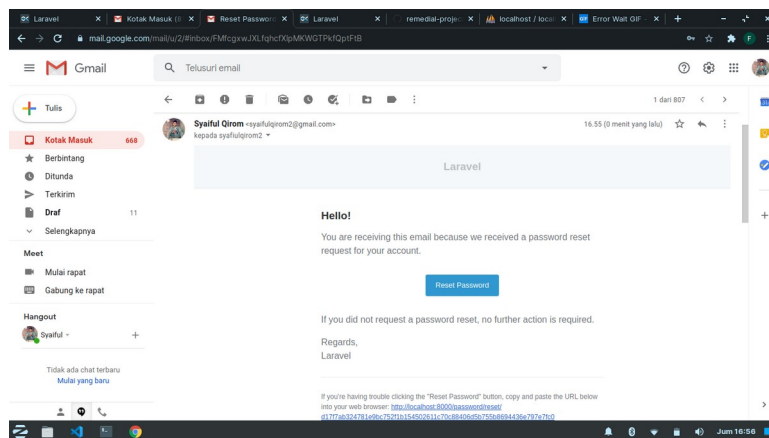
Laravel | Kotak Masuk (6 | Reset Password | Laravel | remedial-projec | localhost / local | Error Wait GIF

mail.google.com/mail/u/2/#inbox/FMfcgxwJXLfqhcfXlpMKWGTPkfQptFtB

Gmail

Telusuri email

Tulis

Kotak Masuk 668

Berbintang

Ditunda

Terkirim

Draf 11

Selengkapnya

Meet

Mulai rapat

Gabung ke rapat

Hangout

Syaiful

Tidak ada chat terbaru
Mulai yang baru

1 dari 807

Syaiful Qirom <syaifulqirom2@gmail.com>
kepada syaifulqirom2

16.55 (0 menit yang lalu)

Laravel

Hello!

You are receiving this email because we received a password reset request for your account.

Reset Password

If you did not request a password reset, no further action is required.

Regards,
Laravel

If you're having trouble clicking the "Reset Password" button, copy and paste the URL below into your web browser: http://localhost:8000/password/reset/d17f7ab324781e9bc752f1b15450261 1c70c88406d5b755b8694436e797e7fc0

Jum 16:56